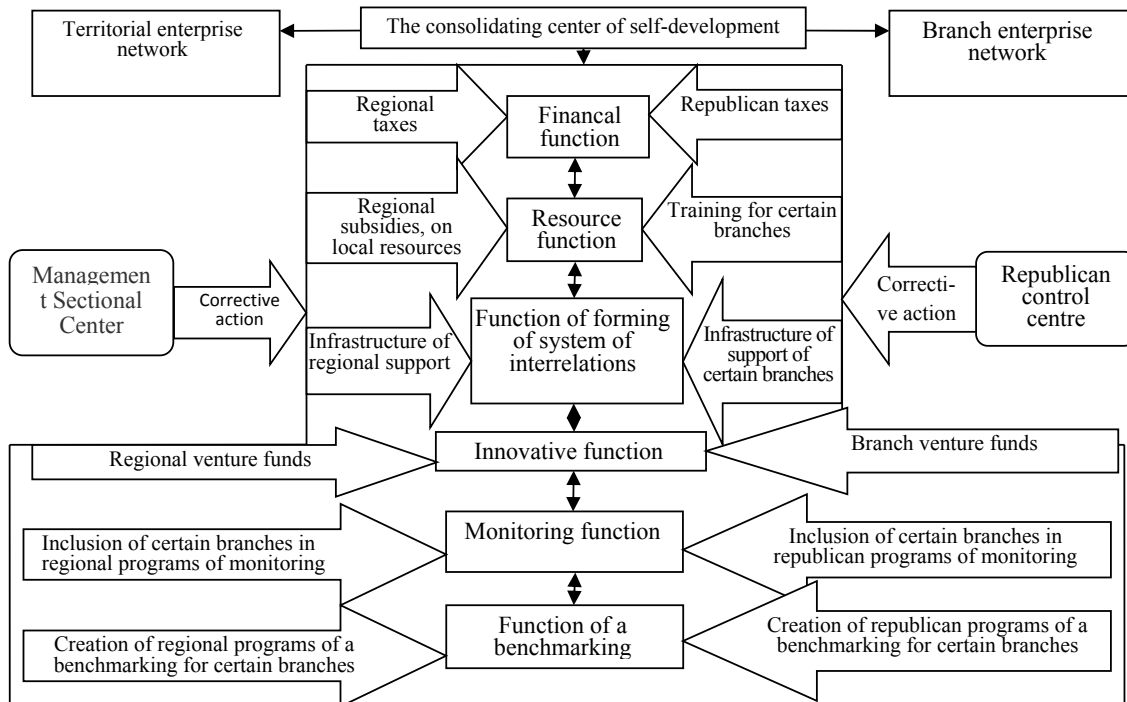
Territorial enterprise network

The consolidating center of self-development

Branch enterprise network

Regional taxes

Financal function

Republican taxes

Regional subsidies, on local resources

Resource function

Training for certain branches

Managemen t Sectional Center

Corrective action

Infrastructure of regional support

Function of forming of system of interrelations

Infrastructure of support of certain branches

Correcti-ve action

Republican control centre

Regional venture funds

Innovative function

Branch venture funds

Inclusion of certain branches in regional programs of monitoring

Monitoring function

Inclusion of certain branches in republican programs of monitoring

Creation of regional programs of a benchmarking for certain branches

Function of a benchmarking

Creation of republican programs of a benchmarking for certain branches